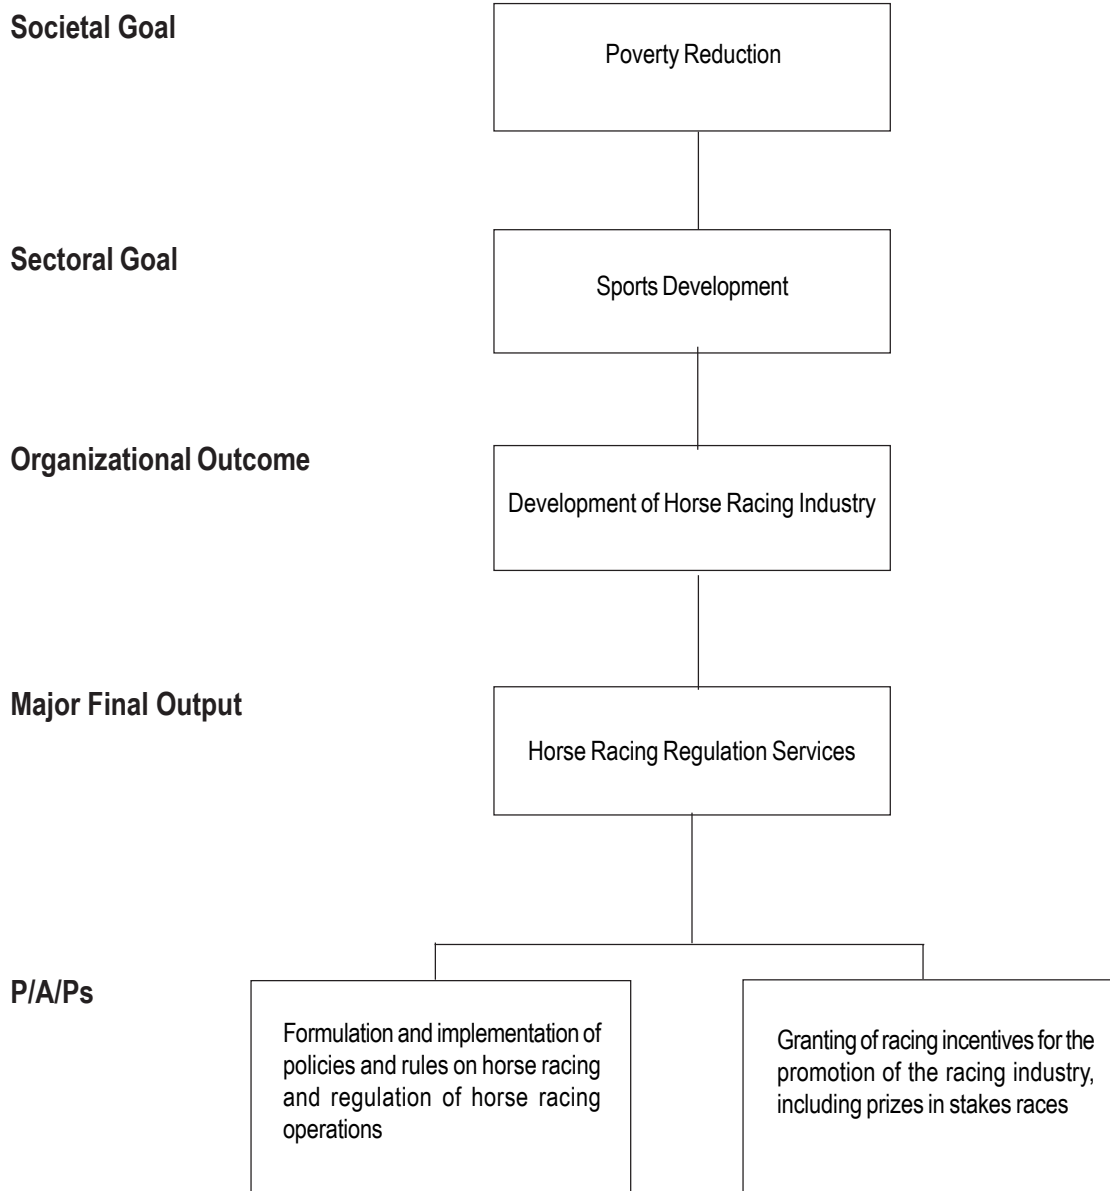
Societal Goal

Poverty Reduction

Sectoral Goal

Sports Development

Organizational Outcome

Development of Horse Racing Industry

Major Final Output

Horse Racing Regulation Services

P/A/Ps

Formulation and implementation of policies and rules on horse racing and regulation of horse racing operations

Granting of racing incentives for the promotion of the racing industry, including prizes in stakes races